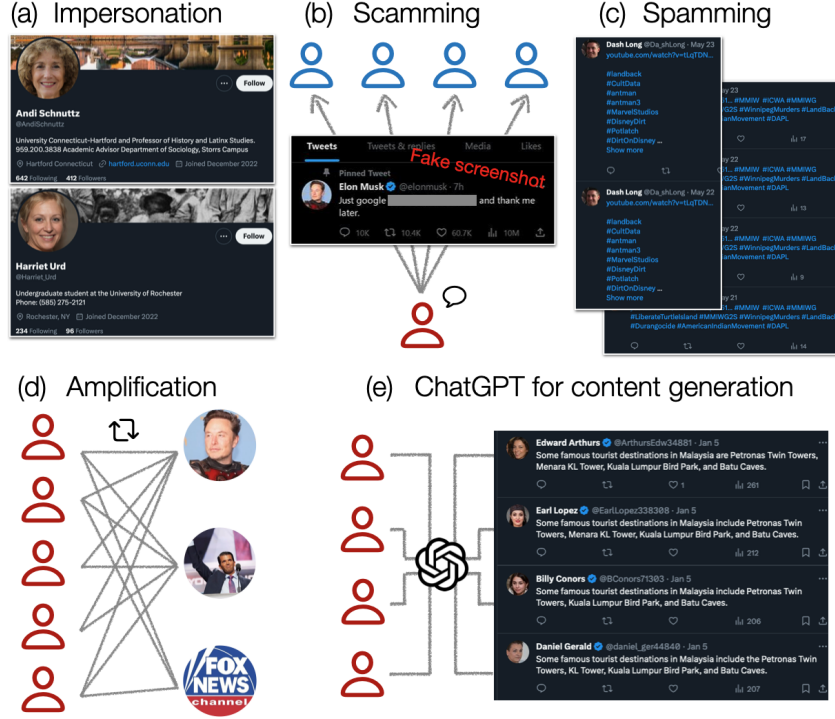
(a) Impersonation

Follow

Andi Schnuttz
@AndiSchnuttz

University Connecticut-Hartford and Professor of History and Latinx Studies. 959.200.3838 Academic Advisor Department of Sociology, Storrs Campus

Hartford Connecticut hartford.uconn.edu Joined December 2022

642 Following 412 Followers

Follow

Harriet Urd
@Harriet_Urd

Undergraduate student at the University of Rochester
Phone: (585) 275-2121

Rochester, NY Joined December 2022

234 Following 96 Followers

(b) Scamming

Tweets Tweets & replies Media Likes

Pinned Tweet
Fake screenshot
Elon Musk @elonmusk · 7h
Just google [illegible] and thank me later.

10K 10.4K 60.7K 10M

(c) Spamming

Dash Long @Da_shLong · May 23
youtube.com/watch?v=tLqTDN...

#landback
#CultData
#antman
#antman3
#MarvelStudios
#DisneyDirt
#Potlatch
#DirtOnDisney
Show more

Dash Long @Da_shLong · May 22
youtube.com/watch?v=tLqTDN...

#landback
#CultData
#antman
#antman3
#MarvelStudios
#DisneyDirt
#Potlatch
#DirtOnDisney
Show more

23
#MMIW #ICWA #MMIWG
WG2S #WinnipegMurders #LandBack
anMovement #DAPL
17

22
#MMIW #ICWA #MMIWG
WG2S #WinnipegMurders #LandBack
anMovement #DAPL
13

22
#MMIW #ICWA #MMIWG
WG2S #WinnipegMurders #LandBack
anMovement #DAPL
9

21
#MMIW #ICWA #MMIWG
#LiberateTurtleIsland #MMIWG2S #WinnipegMurders #LandBack
#Durangocide #AmericanIndianMovement #DAPL
14

(d) Amplification

FOX NEWS channel

(e) ChatGPT for content generation

Edward Arthurs @ArthursEdw34881 · Jan 5
Some famous tourist destinations in Malaysia are Petronas Twin Towers, Menara KL Tower, Kuala Lumpur Bird Park, and Batu Caves.
1 261

Earl Lopez @EarlLopez338308 · Jan 5
Some famous tourist destinations in Malaysia include Petronas Twin Towers, Menara KL Tower, Kuala Lumpur Bird Park, and Batu Caves.
212

Billy Conors @BConors71303 · Jan 5
Some famous tourist destinations in Malaysia include Petronas Twin Towers, Kuala Lumpur Bird Park, and Batu Caves.
206

Daniel Gerald @daniel_ger44840 · Jan 5
Some famous tourist destinations in Malaysia include the Petronas Twin Towers, KL Tower, Kuala Lumpur Bird Park, and Batu Caves.
207